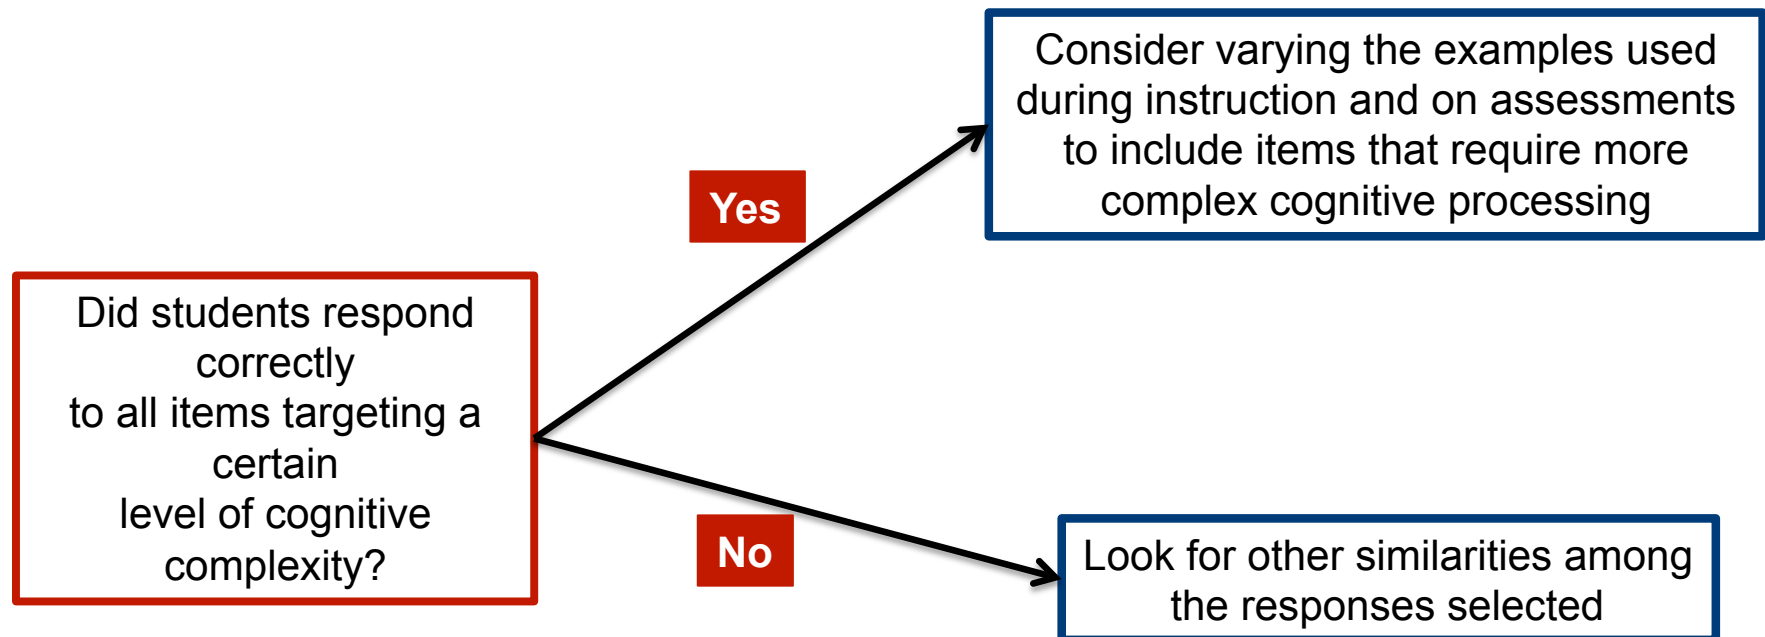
Did students respond correctly
to all items targeting a certain
level of cognitive complexity?

Yes

Consider varying the examples used during instruction and on assessments to include items that require more complex cognitive processing

No

Look for other similarities among the responses selected